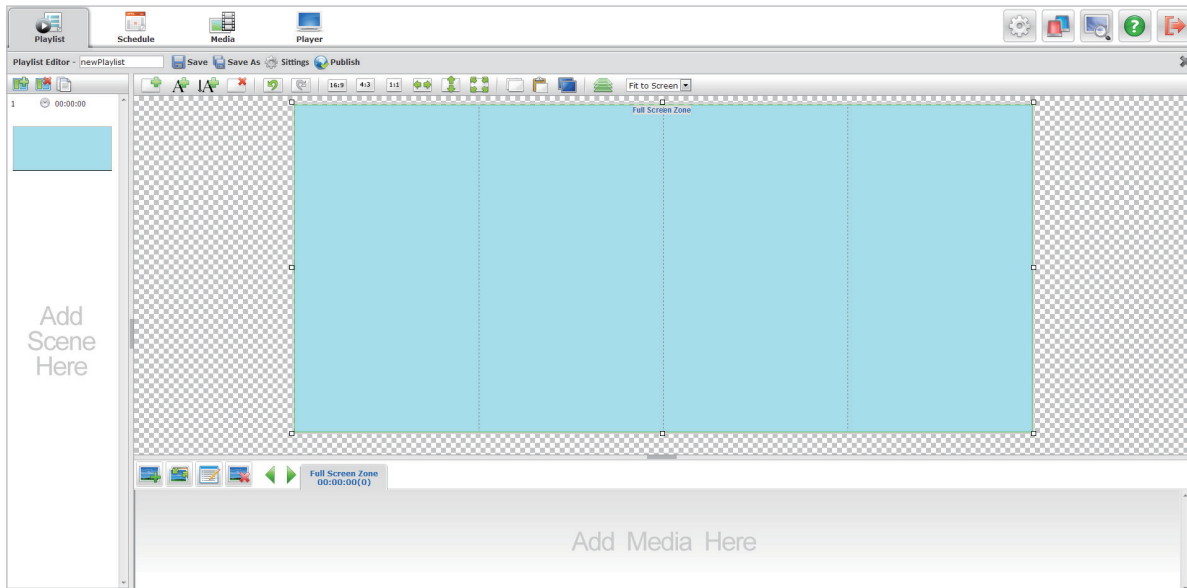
Playlist
Schedule
Media
Player

Playlist Editor - newPlaylist
Save
Save As
Sittings
Publish

16:9
4:3
1:1
Fit to Screen

1 00:00:00

Full Screen Zone

Add Scene Here

Full Screen Zone
00:00:00(0)

Add Media Here